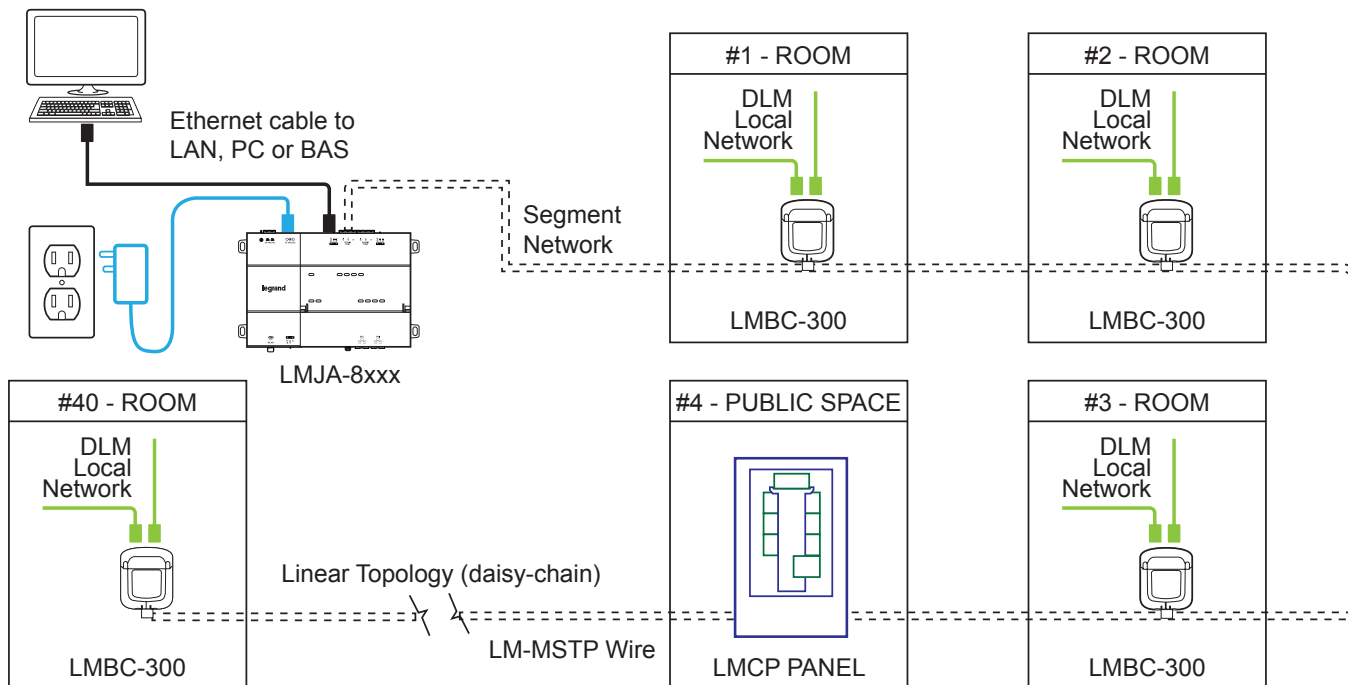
Ethernet cable to LAN, PC or BAS

legrand

LMJA-8xxx

Segment Network

#1 - ROOM

DLM Local Network

LMBC-300

#2 - ROOM

DLM Local Network

LMBC-300

#40 - ROOM

DLM Local Network

LMBC-300

Linear Topology (daisy-chain)

LM-MSTP Wire

#4 - PUBLIC SPACE

LMCP PANEL

#3 - ROOM

DLM Local Network

LMBC-300